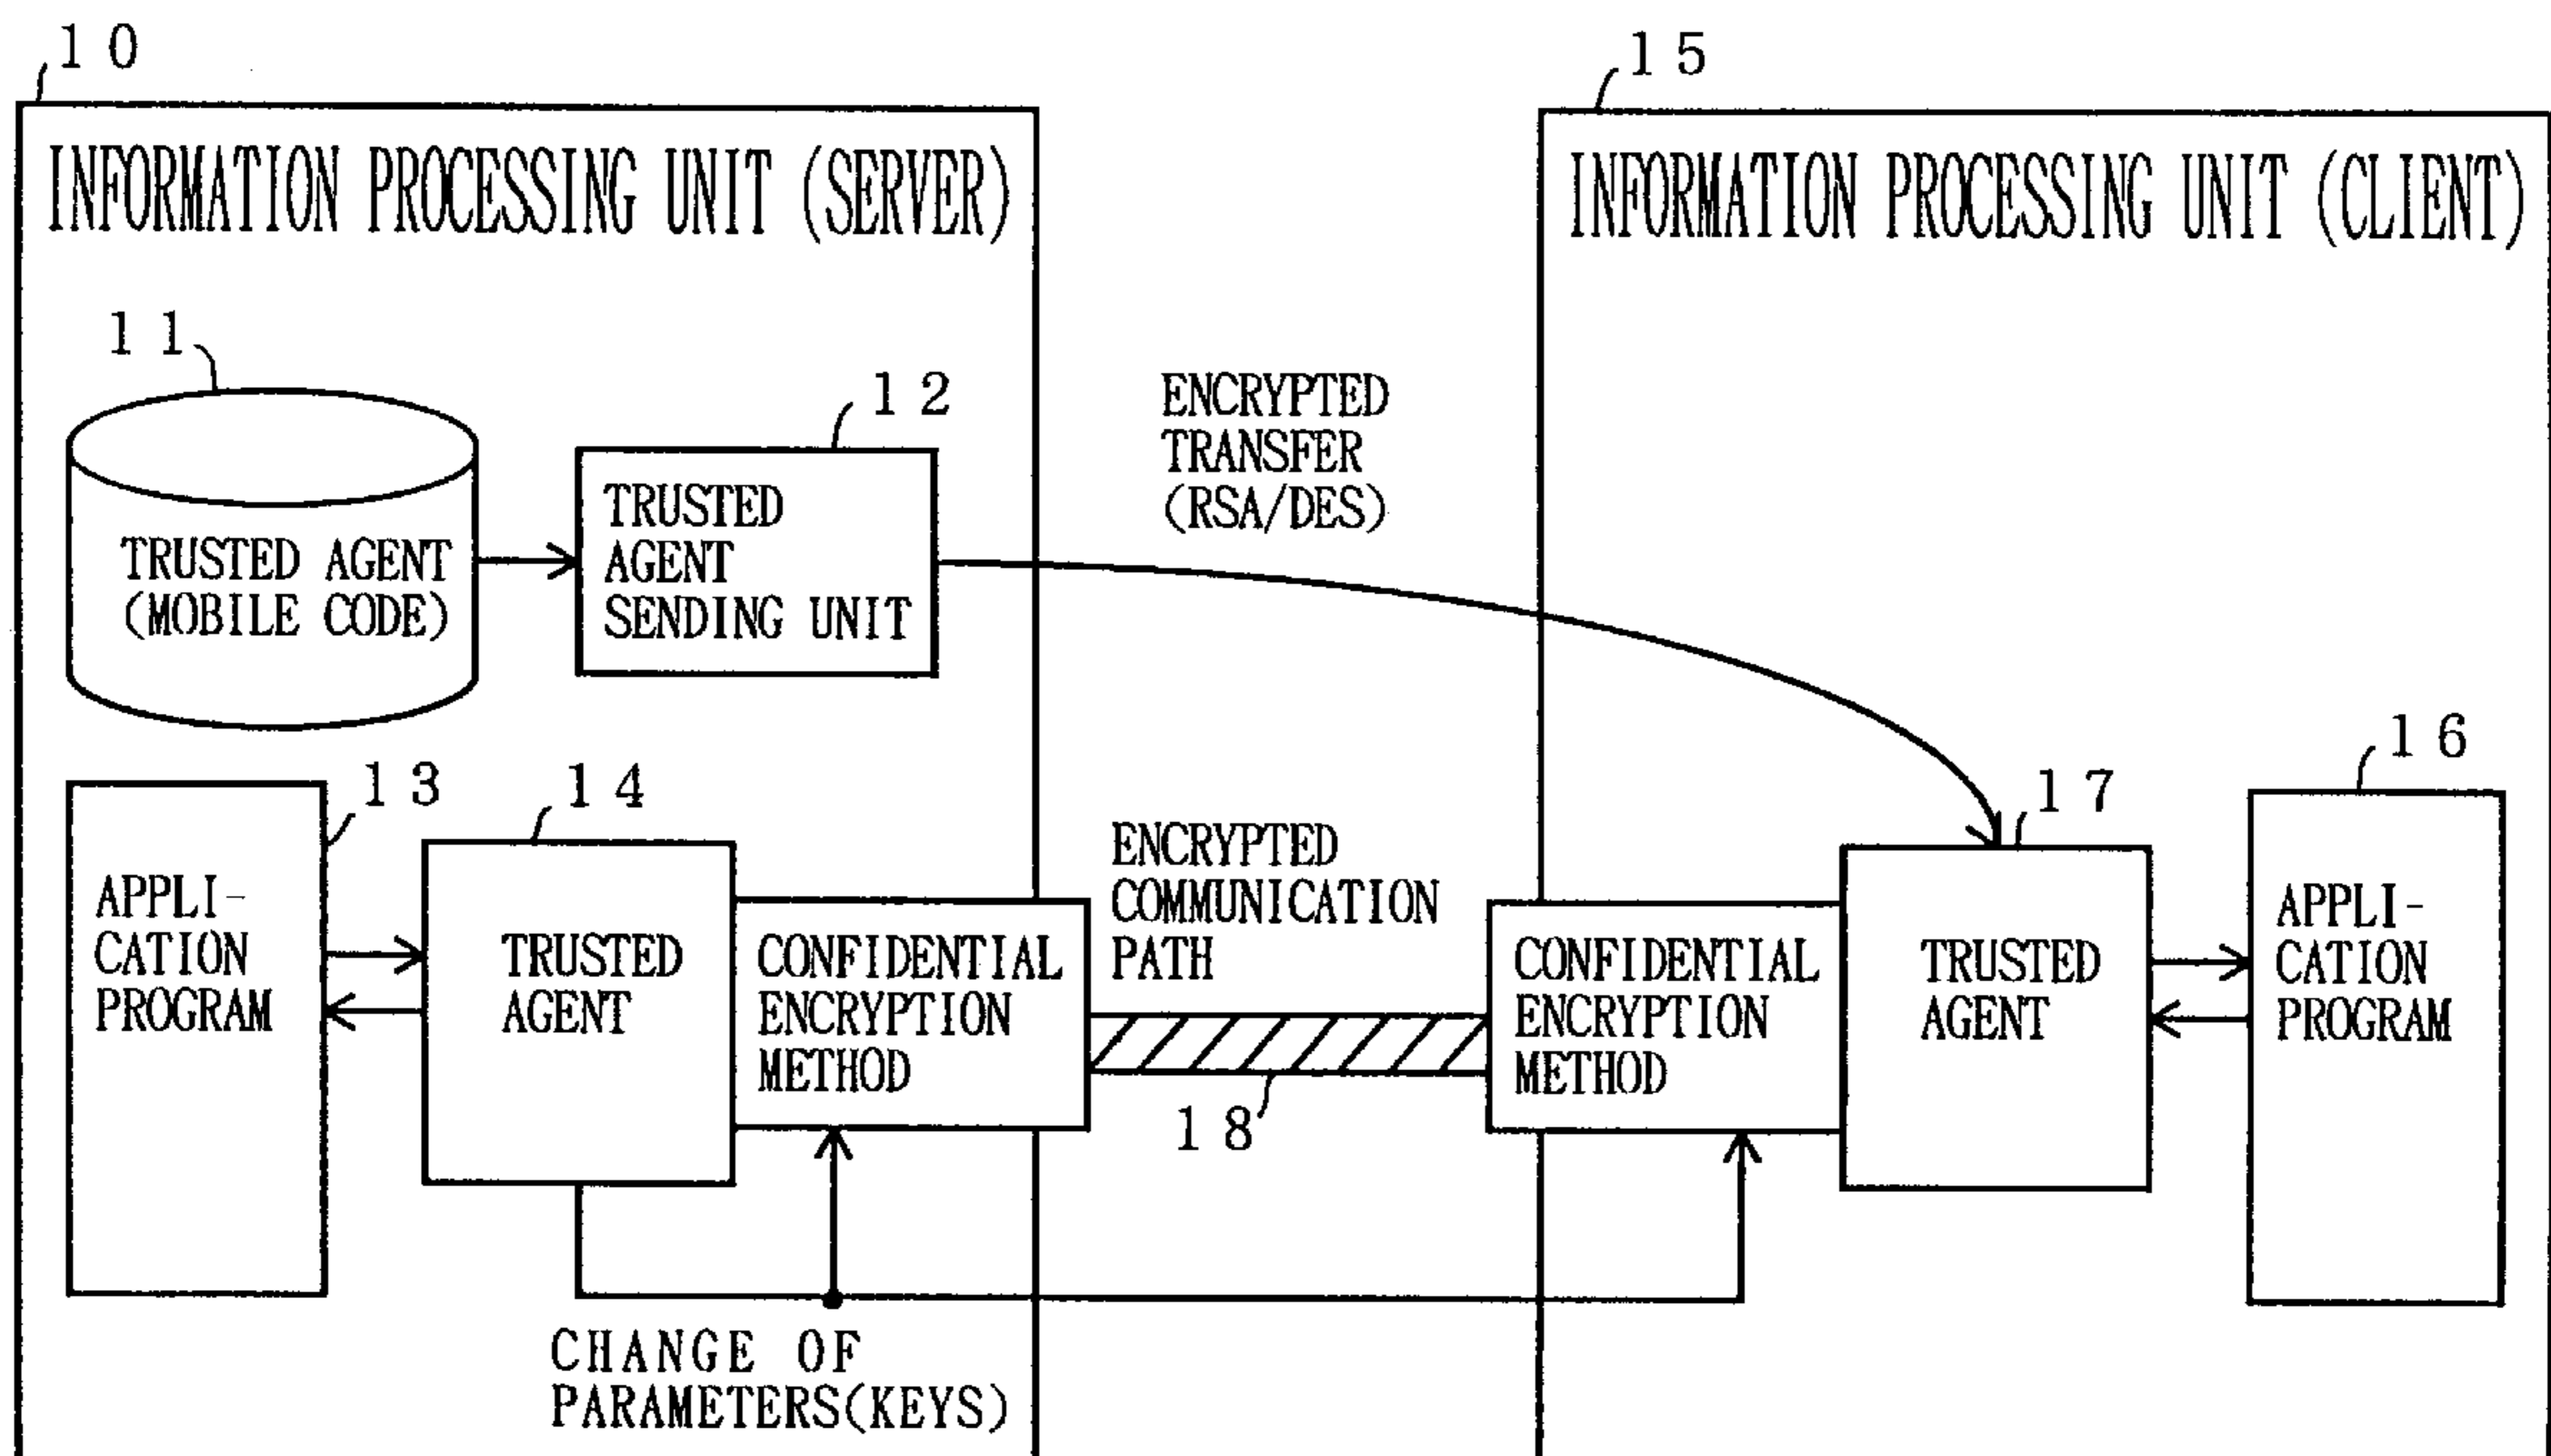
10

INFORMATION PROCESSING UNIT (SERVER)

11

TRUSTED AGENT (MOBILE CODE)

12

TRUSTED AGENT SENDING UNIT

ENCRYPTED TRANSFER (RSA/DES)

15

INFORMATION PROCESSING UNIT (CLIENT)

13

14

APPLI-CATION PROGRAM

TRUSTED AGENT

CONFIDENTIAL ENCRYPTION METHOD

ENCRYPTED COMMUNICATION PATH

18

CONFIDENTIAL ENCRYPTION METHOD

17

TRUSTED AGENT

16

APPLI-CATION PROGRAM

CHANGE OF PARAMETERS(KEYS)